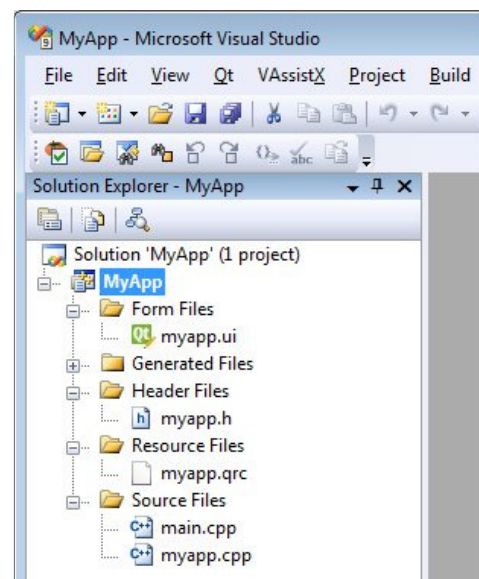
MyApp - Microsoft Visual Studio

File Edit View Qt VAssistX Project Build

Solution Explorer - MyApp

Solution 'MyApp' (1 project)
MyApp
Form Files
myapp.ui
Generated Files
Header Files
myapp.h
Resource Files
myapp.qrc
Source Files
main.cpp
myapp.cpp